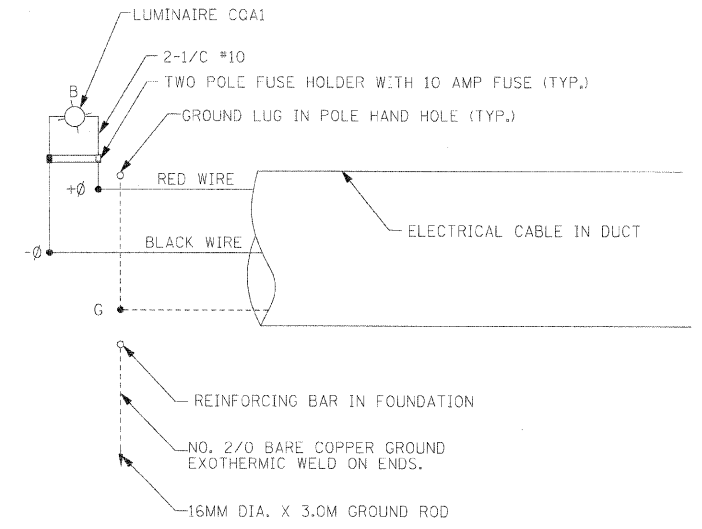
LUMINAIRE CGA1

B

2-1/C #10

TWO POLE FUSE HOLDER WITH 10 AMP FUSE (TYP.)

GROUND LUG IN POLE HAND HOLE (TYP.)

+Ø

RED WIRE

ELECTRICAL CABLE IN DUCT

-Ø

BLACK WIRE

G

REINFORCING BAR IN FOUNDATION

NO. 2/0 BARE COPPER GROUND EXOTHERMIC WELD ON ENDS.

16MM DIA. X 3.0M GROUND ROD